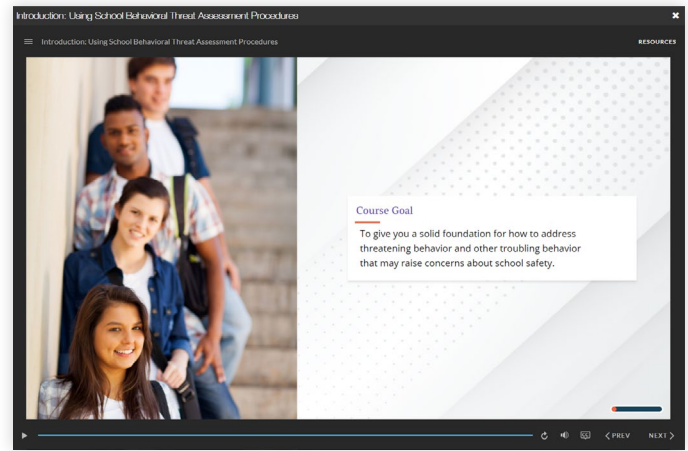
Introduction: Using School Behavioral Threat Assessment Procedures

Introduction: Using School Behavioral Threat Assessment Procedures

RESOURCES

Course Goal

To give you a solid foundation for how to address threatening behavior and other troubling behavior that may raise concerns about school safety.

PREV

NEXT